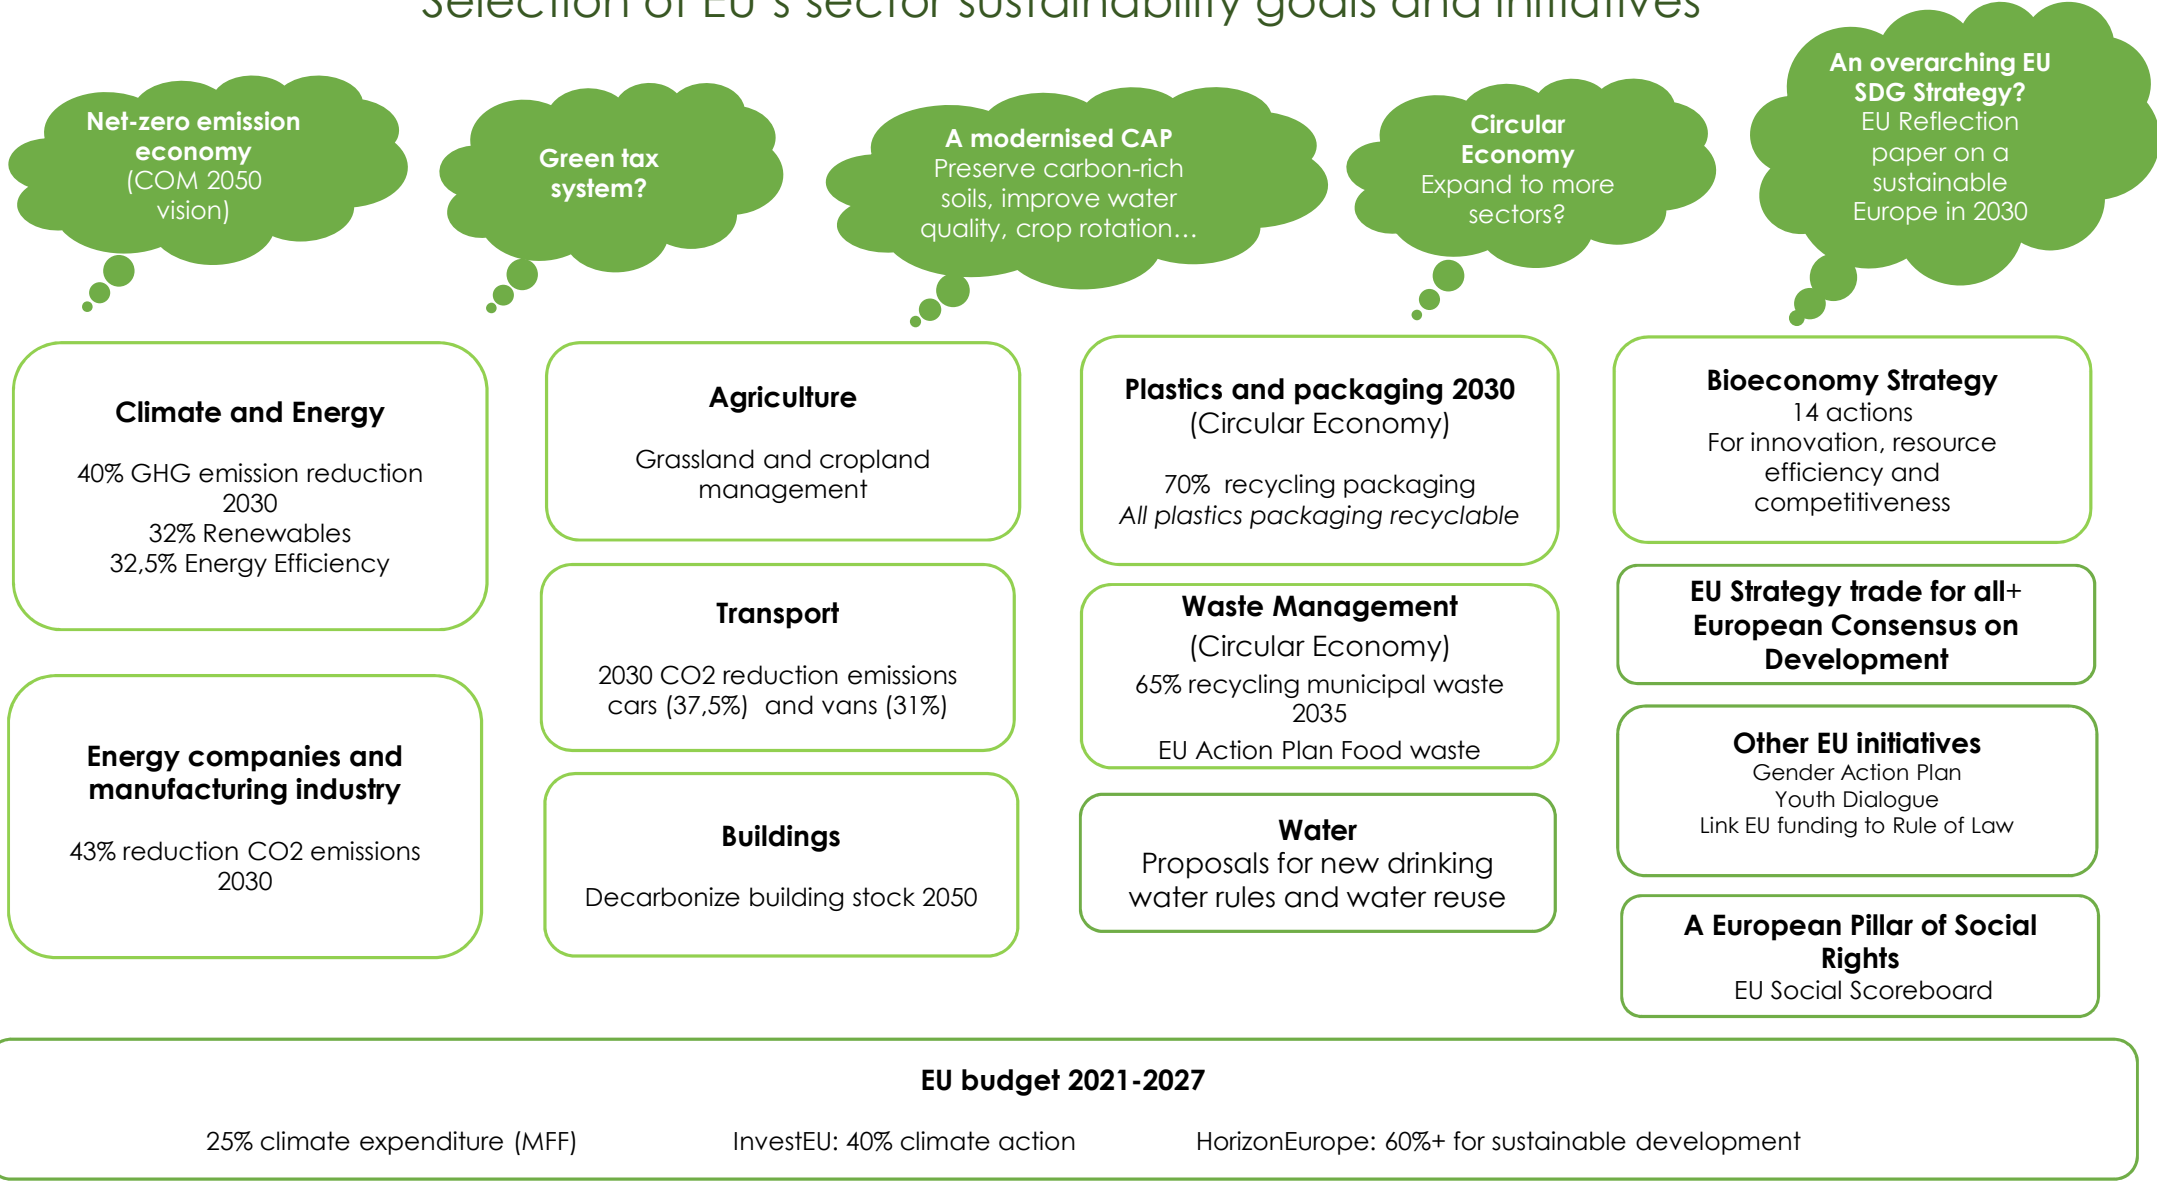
Selection of EU's sector sustainability goals and initiatives

Net-zero emission economy (COM 2050 vision)

Green tax system?

A modernised CAP Preserve carbon-rich soils, improve water quality, crop rotation…

Circular Economy Expand to more sectors?

An overarching EU SDG Strategy? EU Reflection paper on a sustainable Europe in 2030

Climate and Energy

40% GHG emission reduction 2030
32% Renewables
32,5% Energy Efficiency

Energy companies and manufacturing industry

43% reduction CO2 emissions 2030

Agriculture

Grassland and cropland management

Transport

2030 CO2 reduction emissions cars (37,5%) and vans (31%)

Buildings

Decarbonize building stock 2050

Plastics and packaging 2030
(Circular Economy)

70% recycling packaging
*All plastics packaging recyclable*

Waste Management
(Circular Economy)
65% recycling municipal waste 2035
EU Action Plan Food waste

Water
Proposals for new drinking water rules and water reuse

Bioeconomy Strategy
14 actions
For innovation, resource efficiency and competitiveness

EU Strategy trade for all+ European Consensus on Development

Other EU initiatives
Gender Action Plan
Youth Dialogue
Link EU funding to Rule of Law

A European Pillar of Social Rights
EU Social Scoreboard

EU budget 2021-2027

25% climate expenditure (MFF) InvestEU: 40% climate action HorizonEurope: 60%+ for sustainable development